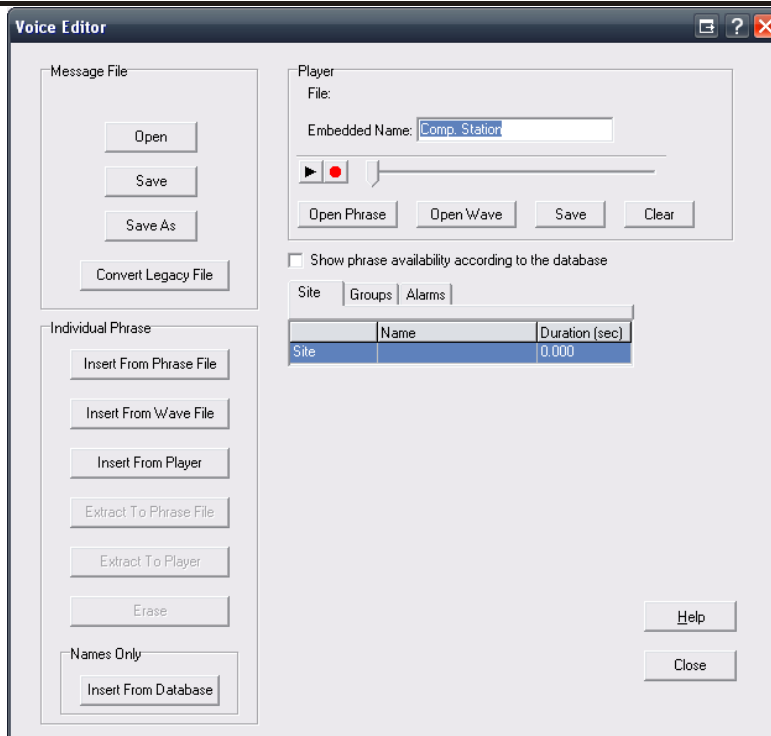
Voice Editor

?

Message File

Open

Save

Save As

Convert Legacy File

Player

File:

Embedded Name: Comp. Station

Open Phrase

Open Wave

Save

Clear

Show phrase availability according to the database

Site | Groups | Alarms

|  | Name | Duration (sec) |
|---|---|---|
| Site |  | 0.000 |

Individual Phrase

Insert From Phrase File

Insert From Wave File

Insert From Player

Extract To Phrase File

Extract To Player

Erase

Names Only

Insert From Database

Help

Close